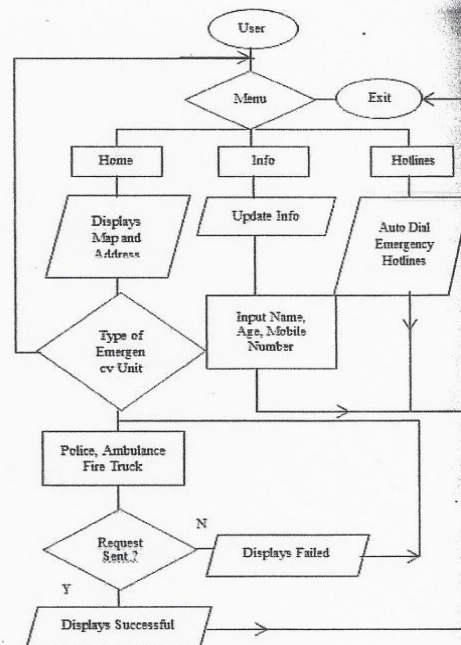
User

Menu

Exit

Home

Info

Hotlines

Displays Map and Address

Update Info

Auto Dial Emergency Hotlines

Type of Emergen cy Unit

Input Name, Age, Mobile Number

Police, Ambulance Fire Truck

Request Sent ?

N

Displays Failed

Y

Displays Successful